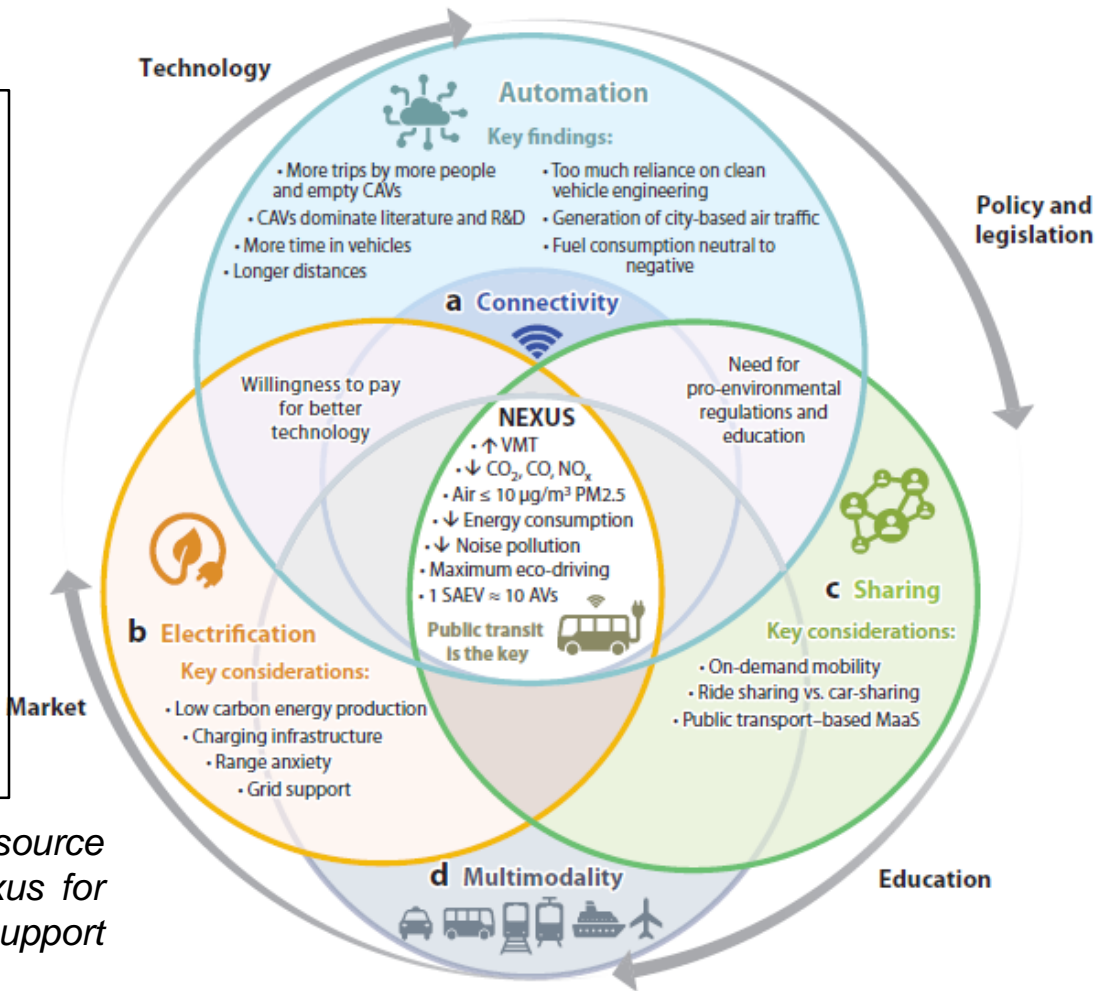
Technology

Automation

Key findings:

• More trips by more people and empty CAVs
• CAVs dominate literature and R&D
• More time in vehicles
• Longer distances

• Too much reliance on clean vehicle engineering
• Generation of city-based air traffic
• Fuel consumption neutral to negative

Policy and legislation

a Connectivity

Willingness to pay for better technology

Need for pro-environmental regulations and education

NEXUS
• ↑ VMT
• ↓ $CO_2$, CO, $NO_x$
• Air ≤ 10 µg/m³ PM2.5
• ↓ Energy consumption
• ↓ Noise pollution
• Maximum eco-driving
• 1 SAEV ≈ 10 AVs

Public transit is the key

c Sharing

Key considerations:

• On-demand mobility
• Ride sharing vs. car-sharing
• Public transport–based MaaS

b Electrification

Key considerations:

• Low carbon energy production
• Charging infrastructure
• Range anxiety
• Grid support

Market

source
xus for
upport

d Multimodality

Education